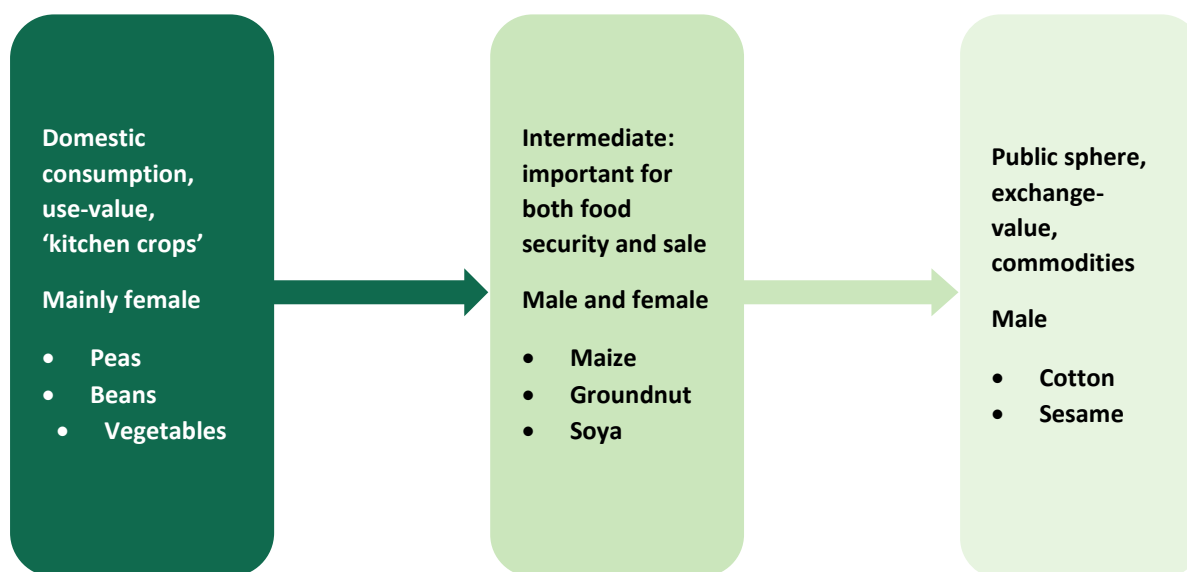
Domestic consumption, use-value, ‘kitchen crops’

Mainly female

- Peas
- Beans
- Vegetables

Intermediate: important for both food security and sale

Male and female

- Maize
- Groundnut
- Soya

Public sphere, exchange-value, commodities

Male

- Cotton
- Sesame